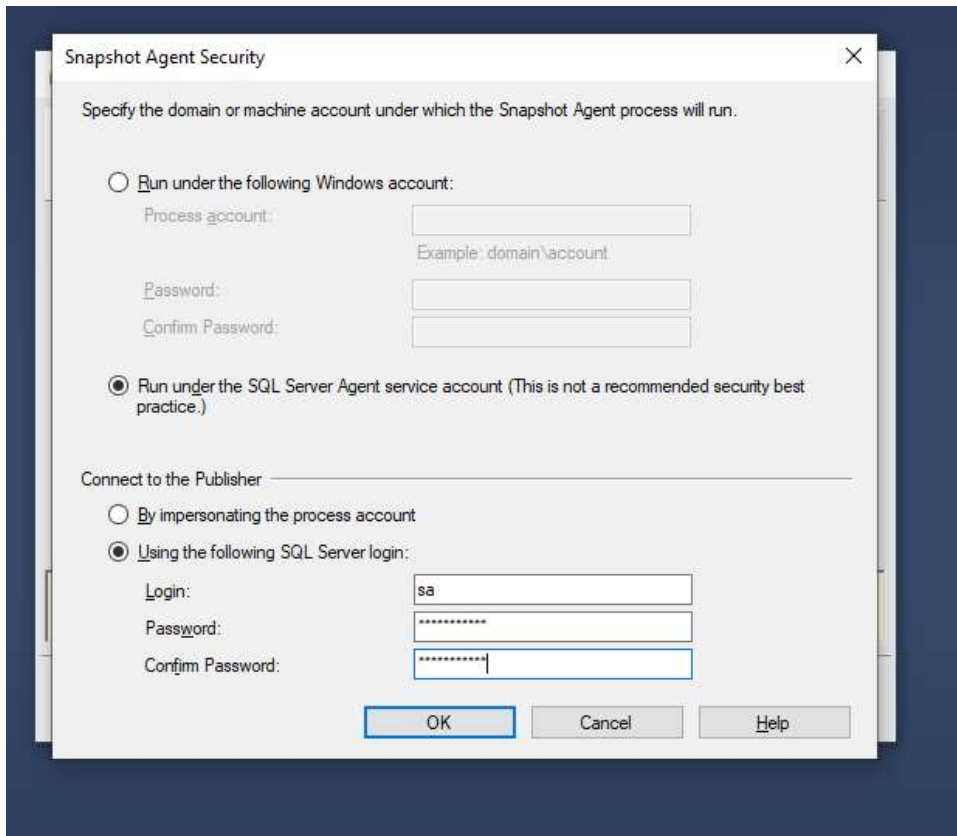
Snapshot Agent Security

×

Specify the domain or machine account under which the Snapshot Agent process will run.

Run under the following Windows account:

Process account:

Example: domain\account

Password:

Confirm Password:

Run under the SQL Server Agent service account (This is not a recommended security best practice.)

Connect to the Publisher

By impersonating the process account

Using the following SQL Server login:

Login:

sa

Password:

************

Confirm Password:

************

OK

Cancel

Help